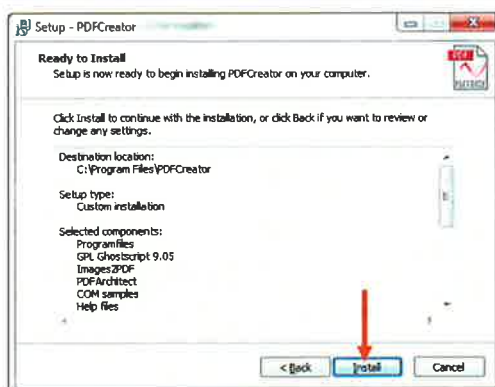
Setup - PDFCreator

Ready to Install

Setup is now ready to begin installing PDFCreator on your computer.

Click Install to continue with the installation, or click Back if you want to review or change any settings.

Destination location:
C:\Program Files\PDFCreator

Setup type:
Custom installation

Selected components:
Programfiles
GPL Ghostscript 9.05
Images2PDF
PDFArchitect
COM samples
Help files

< Back Install Cancel